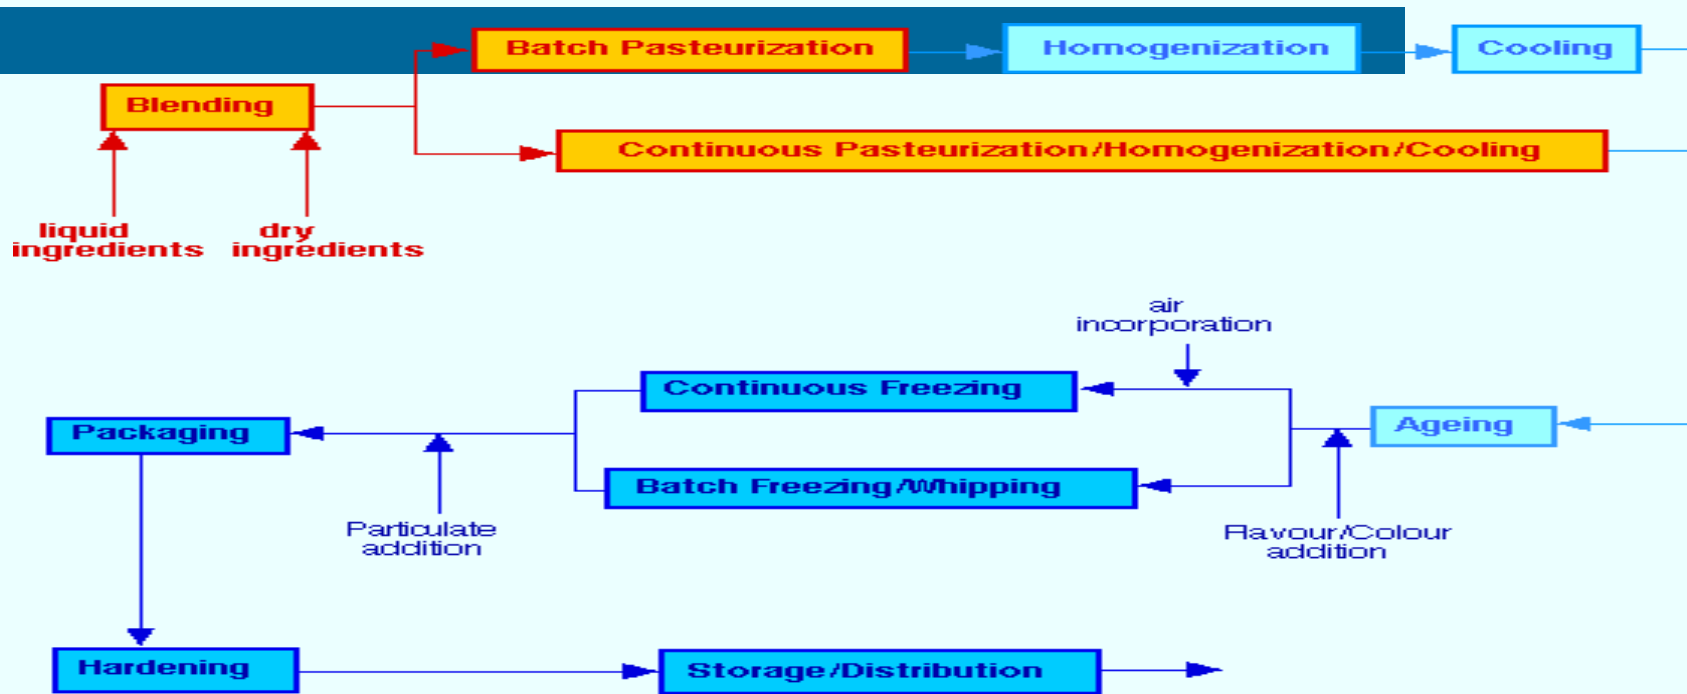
Batch Pasteurization

Homogenization

Cooling

Blending

Continuous Pasteurization/Homogenization/Cooling

liquid ingredients

dry ingredients

air incorporation

Continuous Freezing

Packaging

Ageing

Batch Freezing/Whipping

Particulate addition

Flavour/Colour addition

Hardening

Storage/Distribution